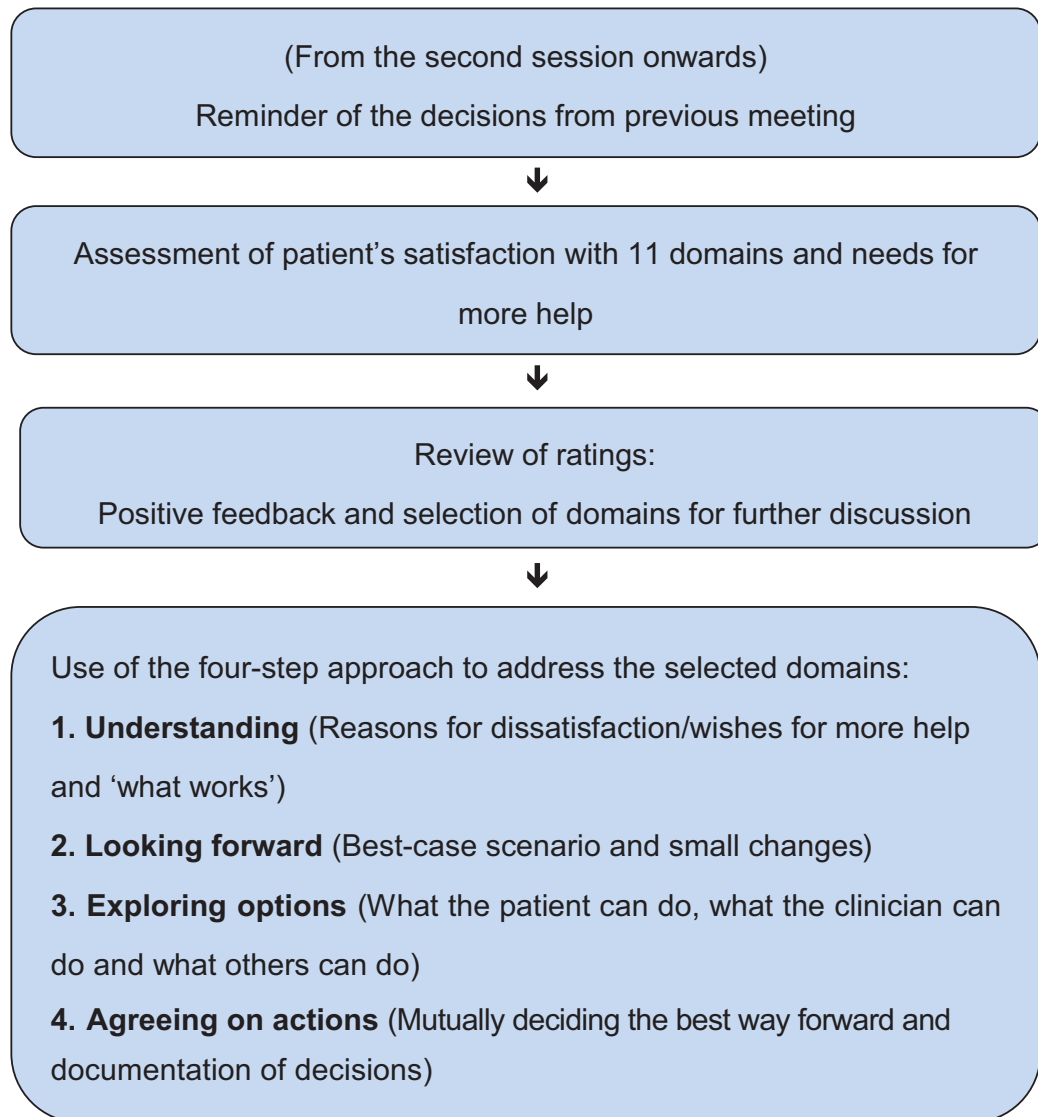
(From the second session onwards)

Reminder of the decisions from previous meeting

Assessment of patient’s satisfaction with 11 domains and needs for more help

Review of ratings:

Positive feedback and selection of domains for further discussion

Use of the four-step approach to address the selected domains:

**1. Understanding** (Reasons for dissatisfaction/wishes for more help and ‘what works’)

**2. Looking forward** (Best-case scenario and small changes)

**3. Exploring options** (What the patient can do, what the clinician can do and what others can do)

**4. Agreeing on actions** (Mutually deciding the best way forward and documentation of decisions)